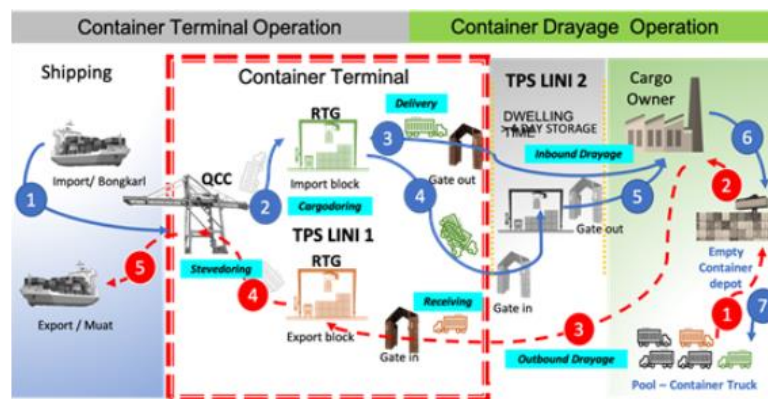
Container Terminal Operation

Container Drayage Operation

Shipping

Container Terminal

TPS LINI 2

Cargo Owner

RTG

Delivery

3

DWELLING TIME

> 4 DAY STORAGE

6

Inbound Drayage

Import/ Bongkarl

1

QCC

2

Import block

Gate out

5

2

Cargodoring

4

TPS LINI 1

Gate out

5

Stevedoring

RTG

Export / Muat

4

Empty Container depot

7

Receiving

Gate in

3

1

Export block

Gate in

Outbound Drayage

Pool – Container Truck